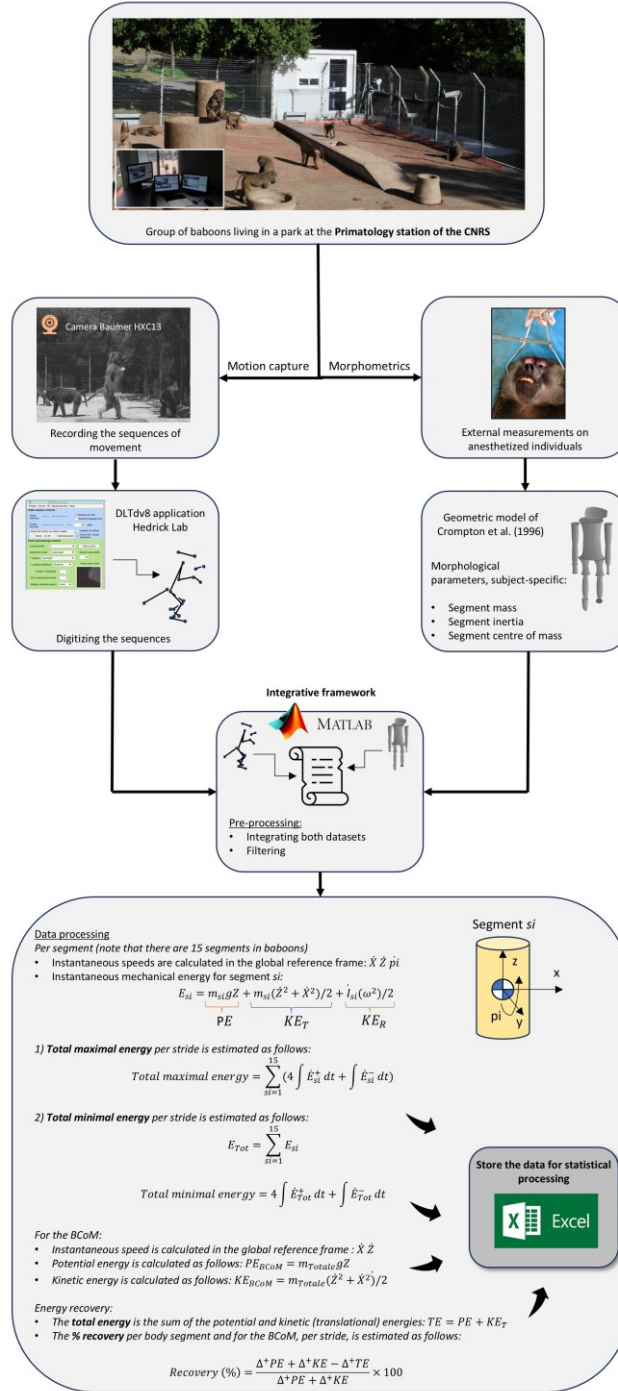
Group of baboons living in a park at the **Primatology station of the CNRS**

Motion capture

Morphometrics

Camera Baumer HXC13

Recording the sequences of movement

External measurements on anesthetized individuals

DLTdv8 application Hedrick Lab

Digitizing the sequences

Geometric model of Crompton et al. (1996)

Morphological parameters, subject-specific:

- Segment mass
- Segment inertia
- Segment centre of mass

**Integrative framework**

MATLAB

Pre-processing:

- Integrating both datasets
- Filtering

Data processing

*Per segment (note that there are 15 segments in baboons)*

- Instantaneous speeds are calculated in the global reference frame: $\dot{X}\ \dot{Z}\ \dot{pi}$
- Instantaneous mechanical energy for segment *si:*

$E_{si} = m_{si}gZ + m_{si}(\dot{Z}^2 + \dot{X}^2)/2 + \dot{I}_{si}(\omega^2)/2$

$PE$ $KE_T$ $KE_R$

Segment *si*

z

x

pi

y

*1)* ***Total maximal energy*** *per stride is estimated as follows:*

$Total\ maximal\ energy = \sum_{si=1}^{15}(4\int \dot{E}_{si}^{+}\,dt + \int \dot{E}_{si}^{-}\,dt)$

*2)* ***Total minimal energy*** *per stride is estimated as follows:*

$E_{Tot} = \sum_{si=1}^{15} E_{si}$

$Total\ minimal\ energy = 4\int \dot{E}_{Tot}^{+}\,dt + \int \dot{E}_{Tot}^{-}\,dt$

**Store the data for statistical processing**

Excel

*For the BCoM:*

- *Instantaneous speed is calculated in the global reference frame :* $\dot{X}\ \dot{Z}$
- *Potential energy is calculated as follows:* $PE_{BCoM} = m_{Totale}gZ$
- *Kinetic energy is calculated as follows:* $KE_{BCoM} = m_{Totale}(\dot{Z}^2 + \dot{X}^2)/2$

*Energy recovery:*

- *The* ***total energy*** *is the sum of the potential and kinetic (translational) energies:* $TE = PE + KE_T$
- *The* ***% recovery*** *per body segment and for the BCoM, per stride, is estimated as follows:*

$Recovery\ (\%) = \frac{\Delta^+PE + \Delta^+KE - \Delta^+TE}{\Delta^+PE + \Delta^+KE} \times 100$